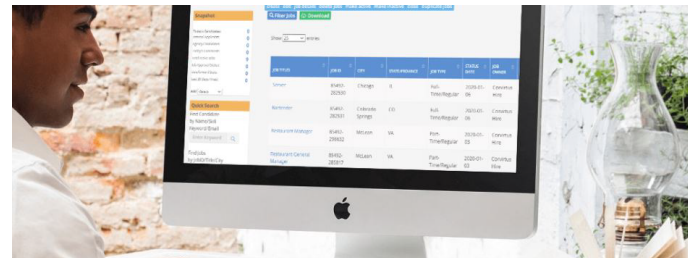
Snapshot

Quick Search
Find Candidate
By Name/Skill
Keyword/Email

Find Jobs
by Job/Title/City

Filter Jobs
Download

Show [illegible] entries

| Job Title | Job ID | City | State/Province | Job Type | Status Date | Job Owner |
|---|---|---|---|---|---|---|
| Server | 85402-292920 | Chicago | IL | Full-Time/Regular | 2020-01-06 | Coventus Hire |
| Bartender | 85402-292921 | Colorado Springs | CO | Full-Time/Regular | 2020-01-06 | Coventus Hire |
| Restaurant Manager | 85402-290632 | McLean | VA | Part-Time/Regular | 2020-01-06 | Coventus Hire |
| Restaurant General Manager | 85402-282817 | McLean | VA | Part-Time/Regular | 2020-01-03 | Coventus Hire |